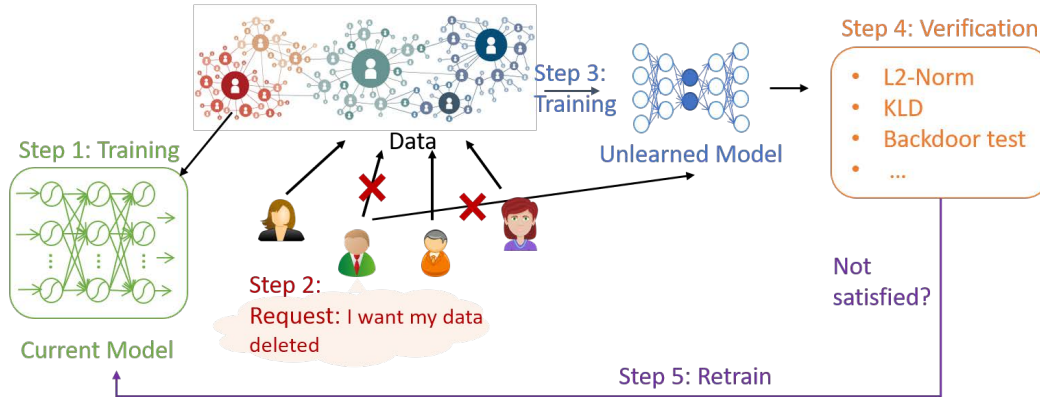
Step 4: Verification

- L2-Norm
- KLD
- Backdoor test
- ...

Step 3: Training

Data

Unlearned Model

Step 1: Training

Current Model

Step 2:
Request: I want my data deleted

Not satisfied?

Step 5: Retrain